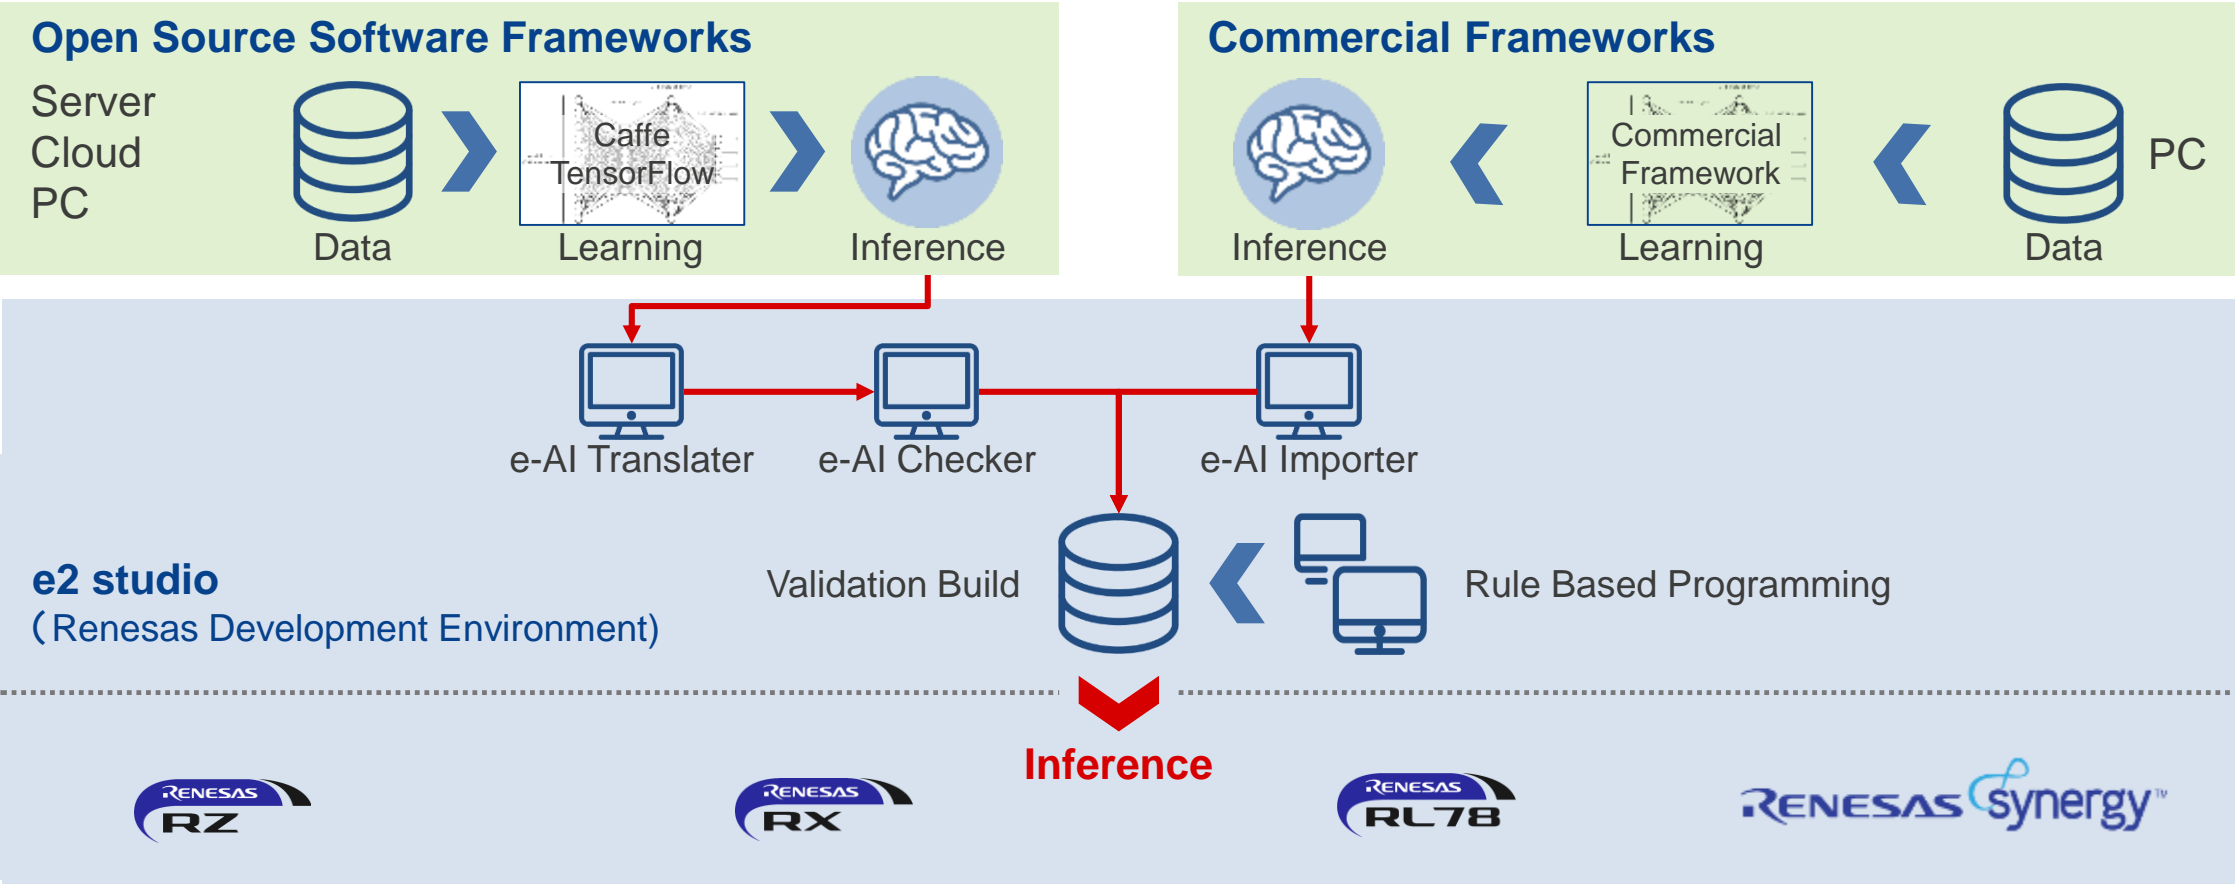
Open Source Software Frameworks

Server
Cloud
PC

Data

Caffe
TensorFlow

Learning

Inference

Commercial Frameworks

Inference

Commercial Framework

Learning

PC

Data

e-AI Translater

e-AI Checker

e-AI Importer

e2 studio
(Renesas Development Environment)

Validation Build

Rule Based Programming

Inference

RENESAS RZ

RENESAS RX

RENESAS RL78

RENESAS synergy™